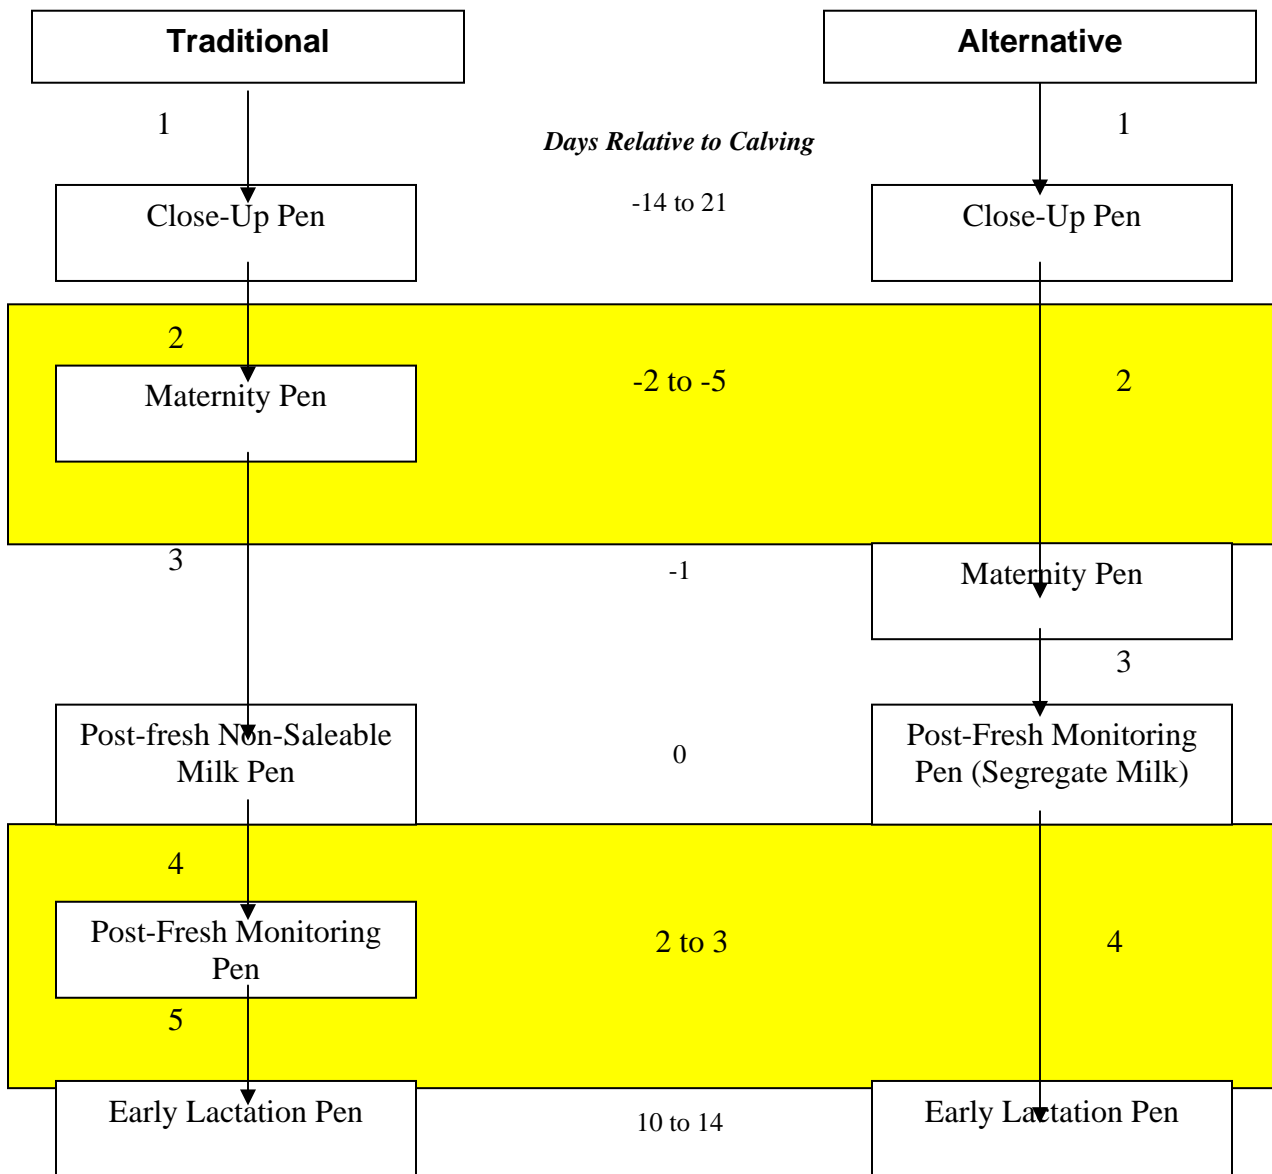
Traditional

Alternative

1

Days Relative to Calving

1

Close-Up Pen

-14 to 21

Close-Up Pen

2

Maternity Pen

-2 to -5

2

3

-1

Maternity Pen

3

Post-fresh Non-Saleable Milk Pen

0

Post-Fresh Monitoring Pen (Segregate Milk)

4

Post-Fresh Monitoring Pen

2 to 3

4

5

Early Lactation Pen

10 to 14

Early Lactation Pen